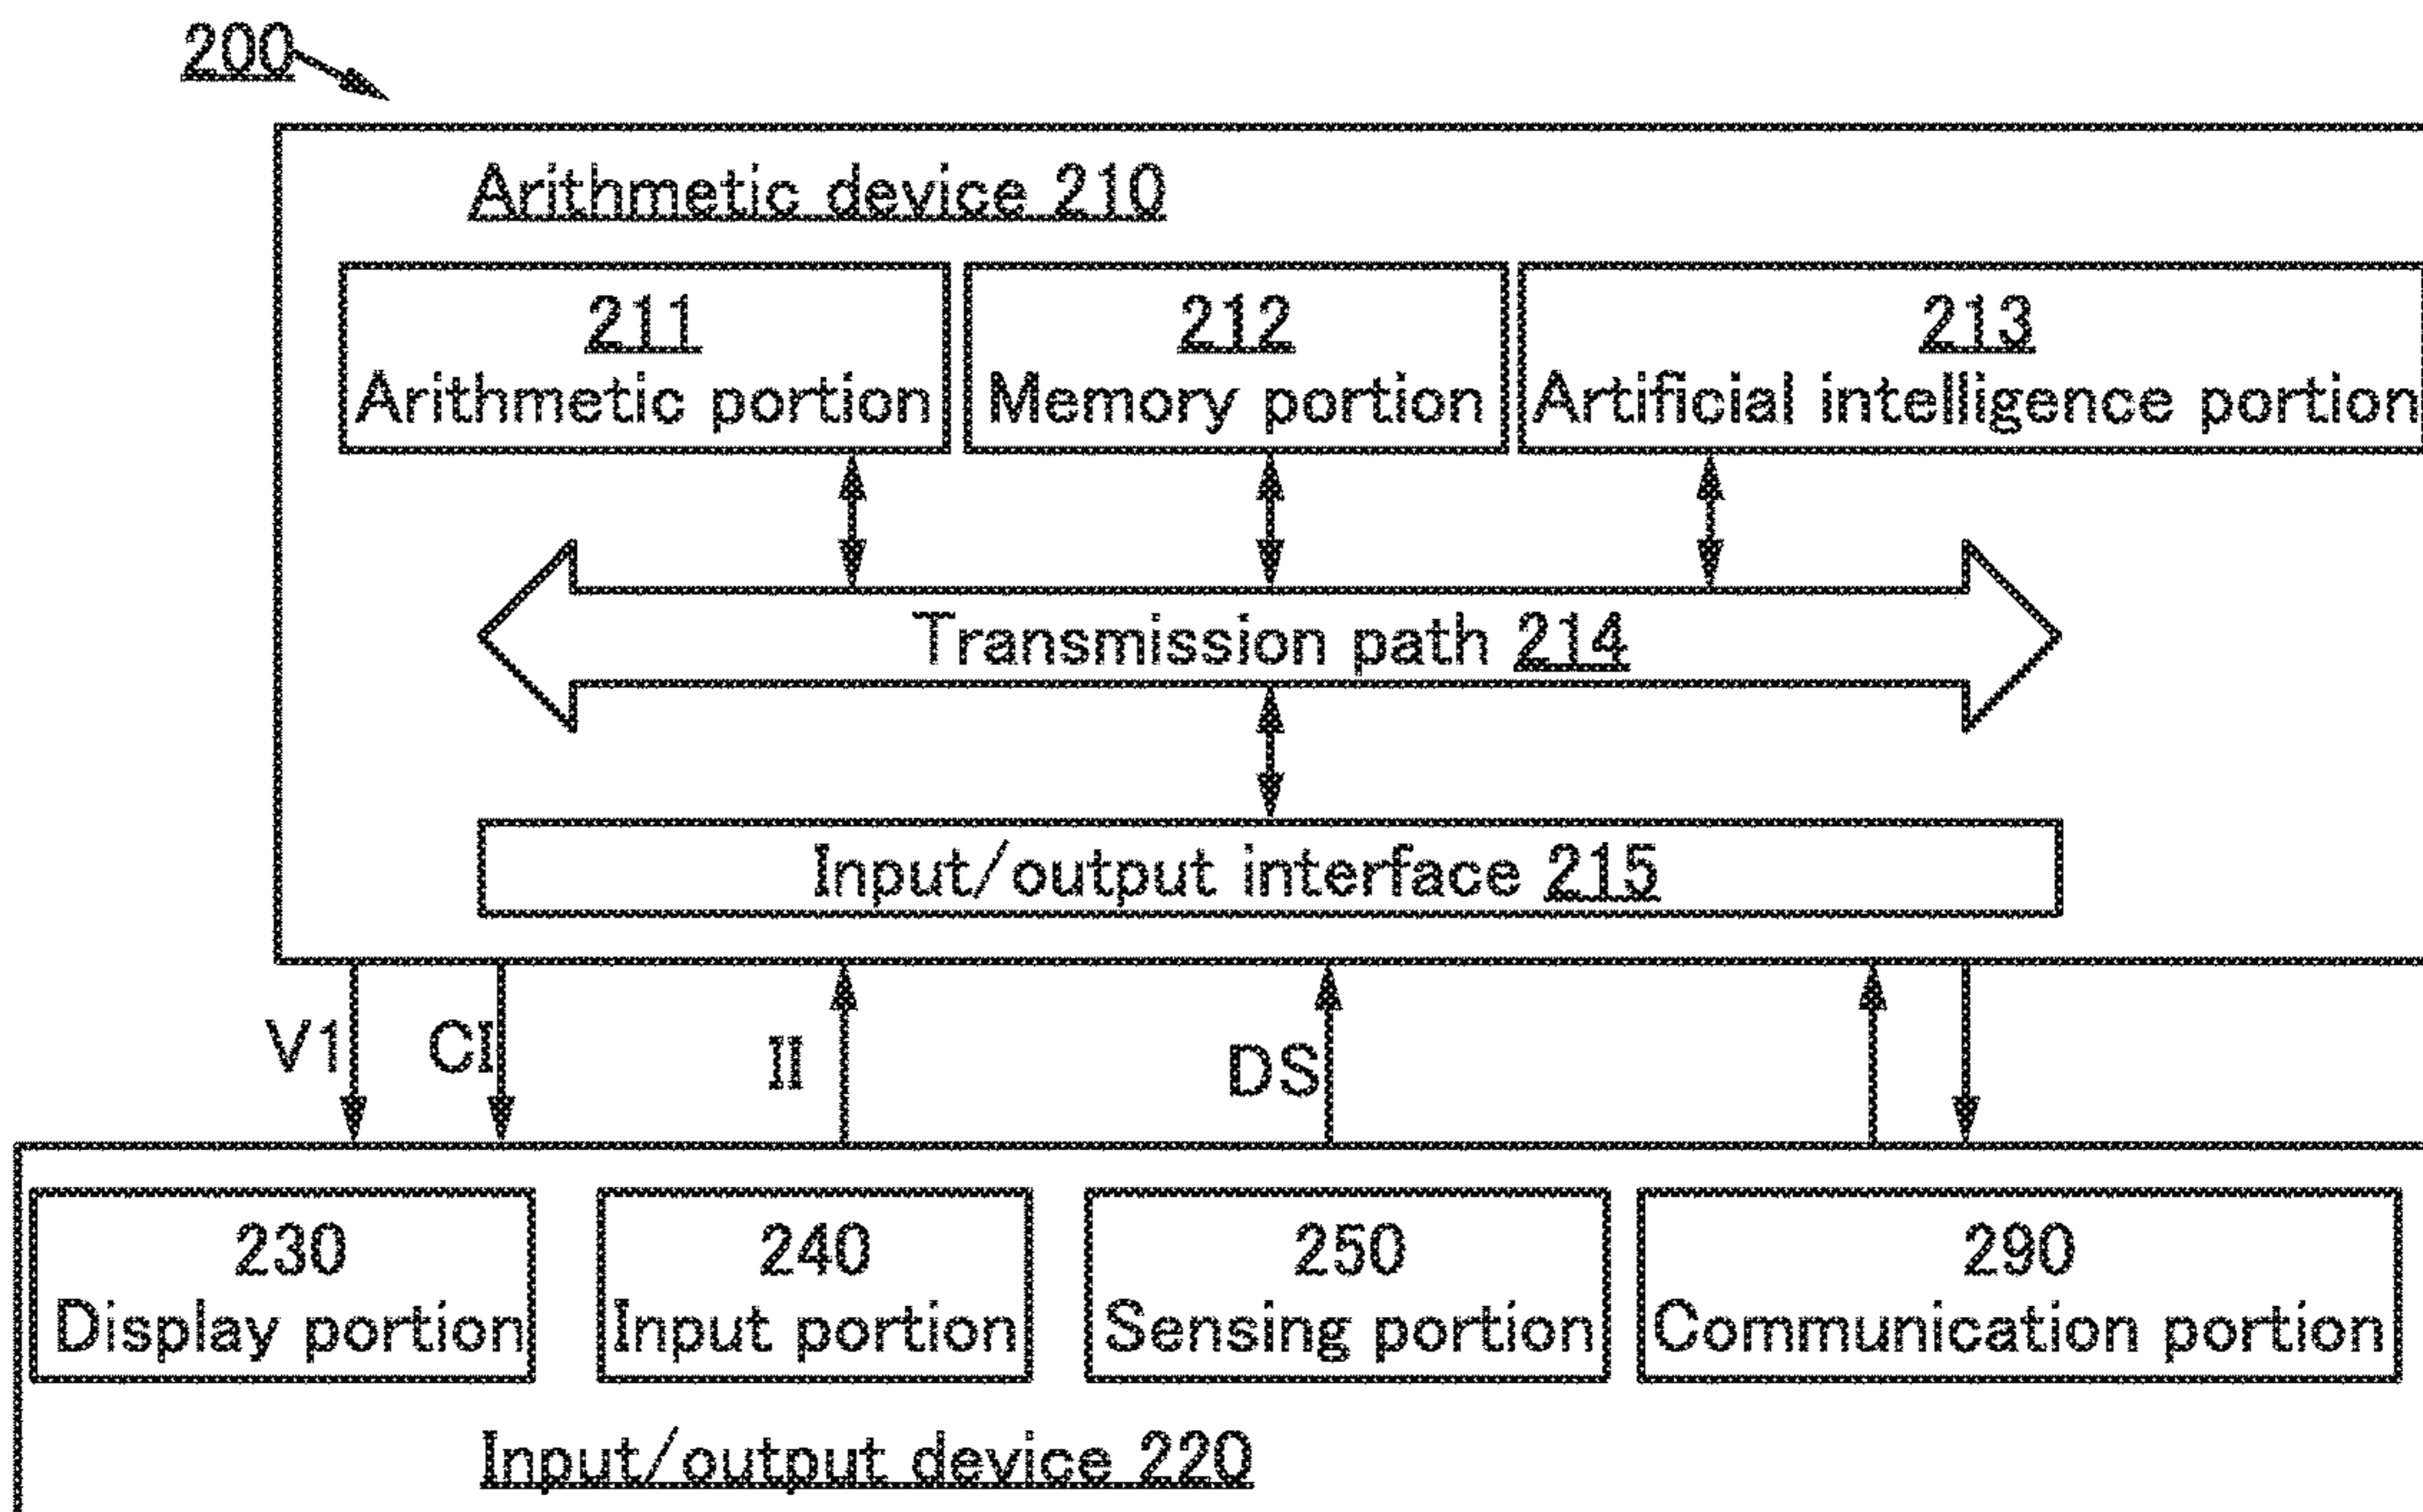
200

Arithmetic device 210

211
Arithmetic portion

212
Memory portion

213
Artificial intelligence portion

Transmission path 214

Input/output interface 215

V1
CI
II
DS

230
Display portion

240
Input portion

250
Sensing portion

290
Communication portion

Input/output device 220